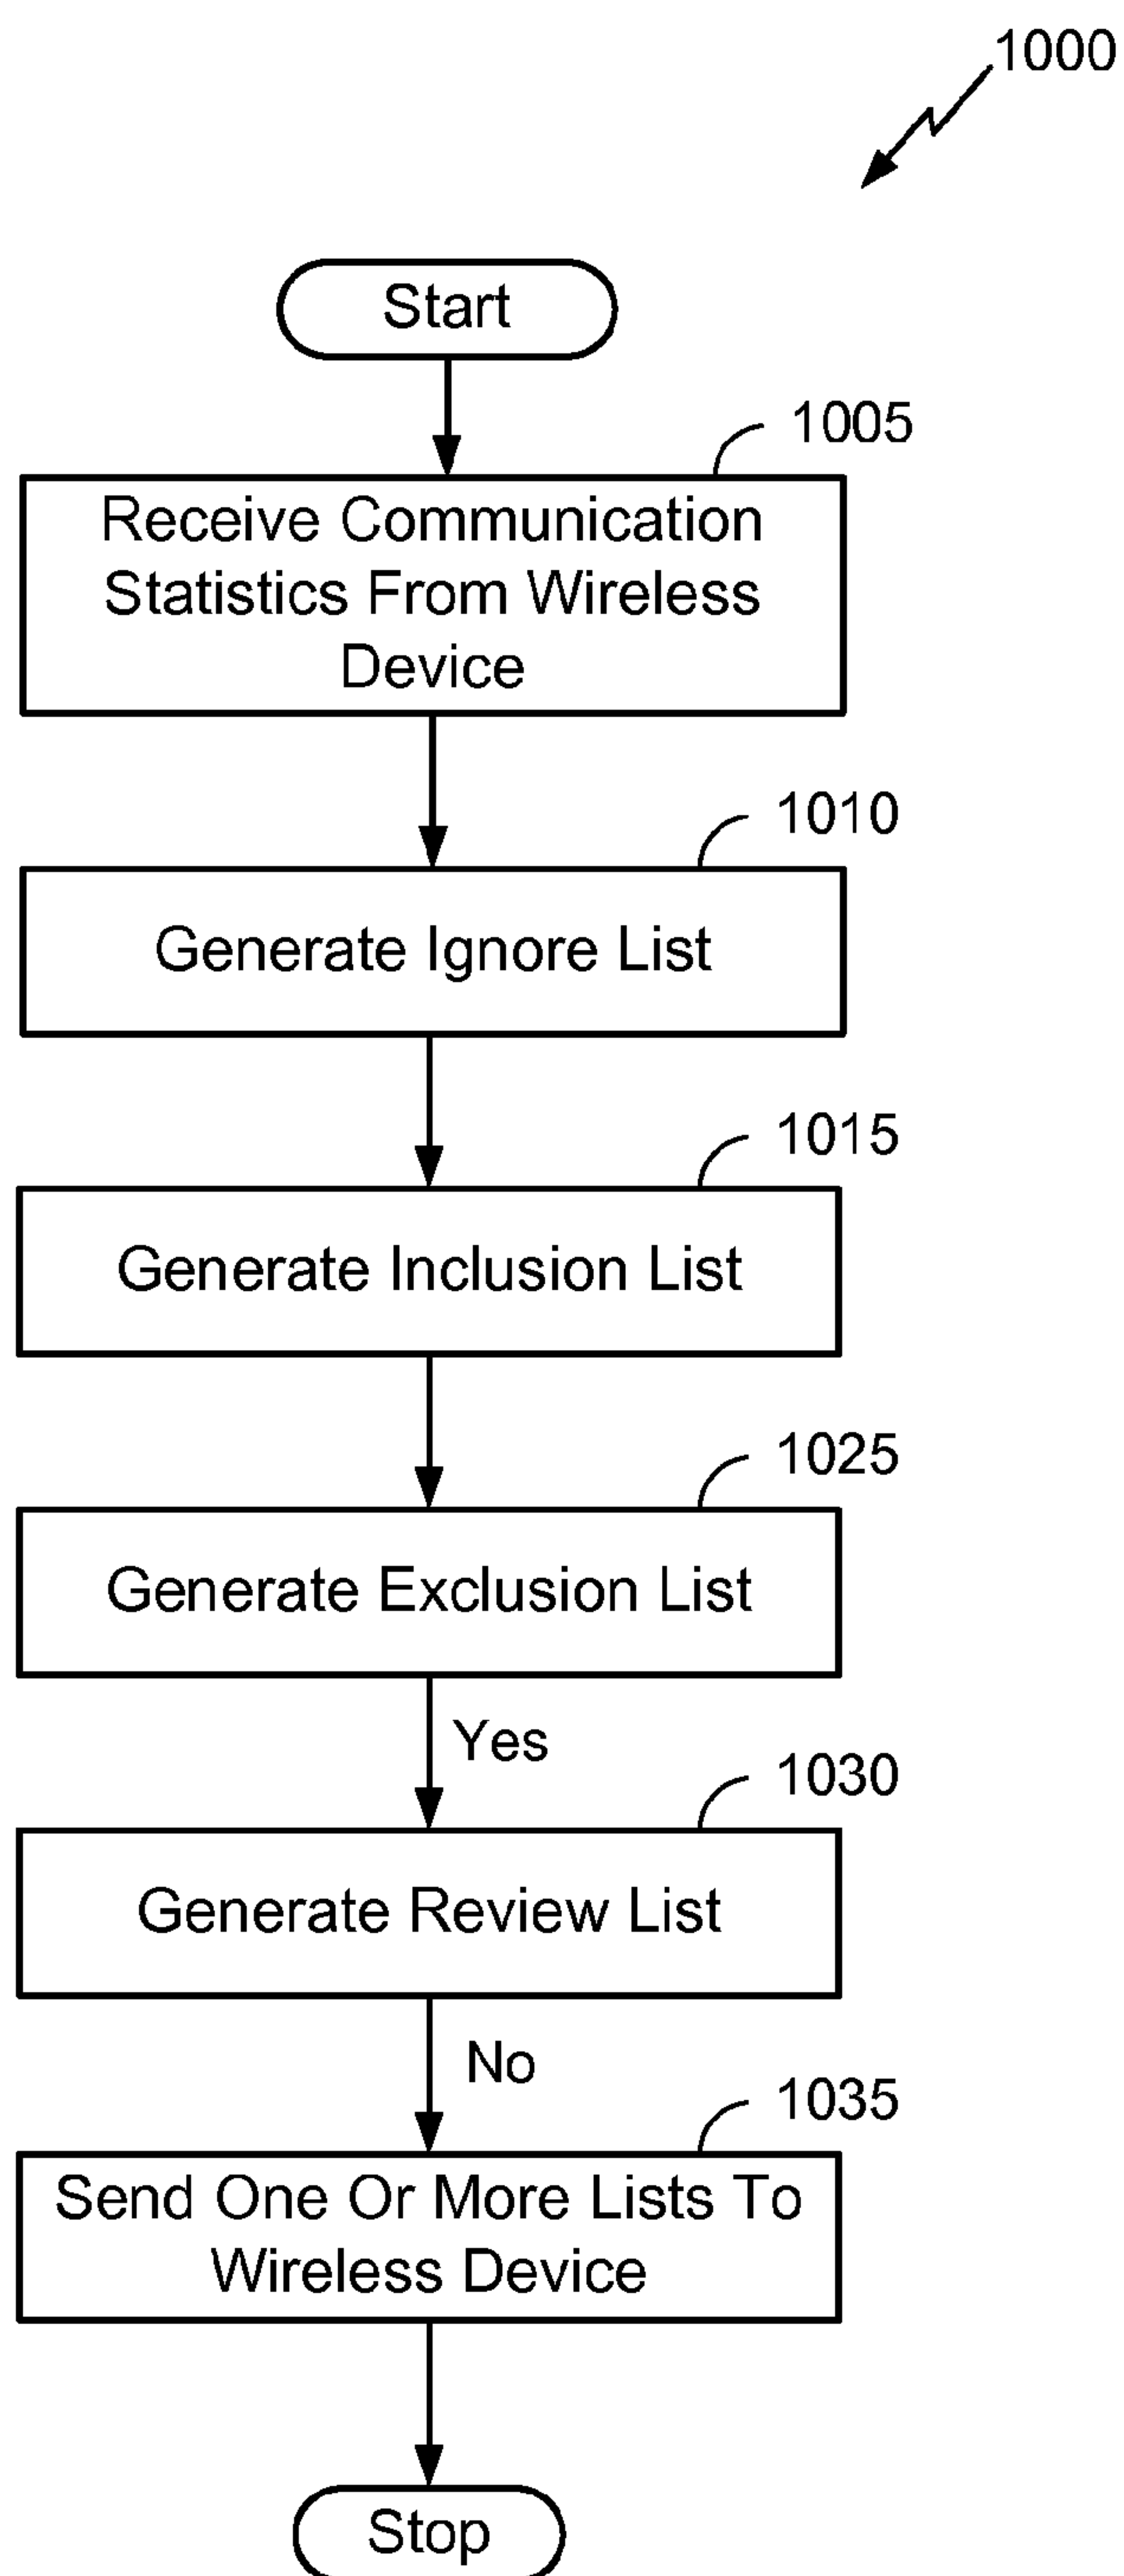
1000

Start

1005

Receive Communication Statistics From Wireless Device

1010

Generate Ignore List

1015

Generate Inclusion List

1025

Generate Exclusion List

Yes

1030

Generate Review List

No

1035

Send One Or More Lists To Wireless Device

Stop